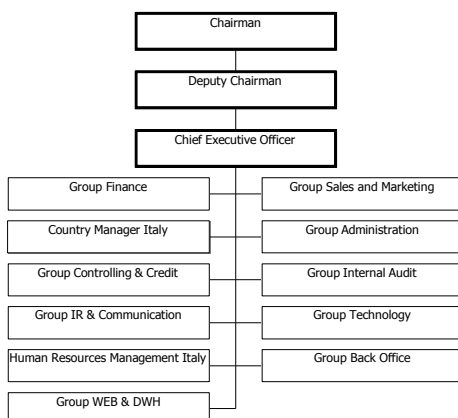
Chairman

Deputy Chairman

Chief Executive Officer

Group Finance

Group Sales and Marketing

Country Manager Italy

Group Administration

Group Controlling & Credit

Group Internal Audit

Group IR & Communication

Group Technology

Human Resources Management Italy

Group Back Office

Group WEB & DWH